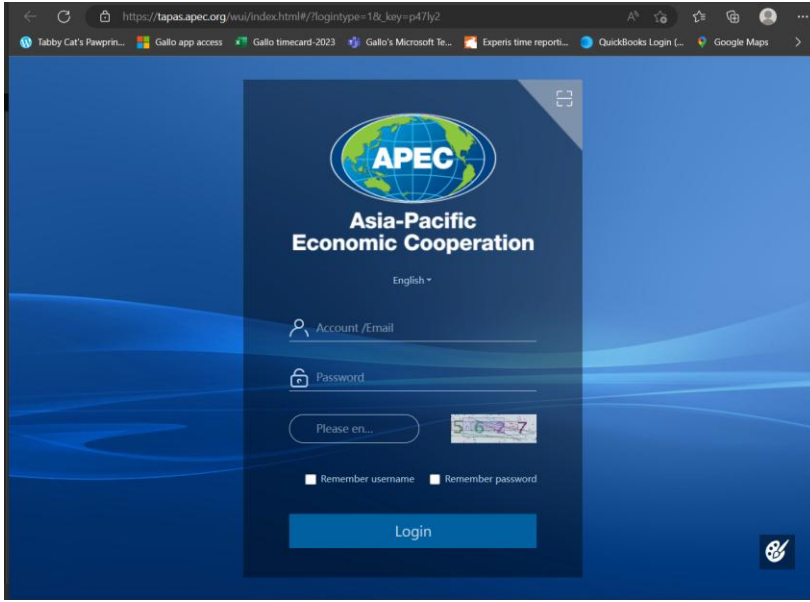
https://tapas.apec.org/wui/index.html#/?logintype=1&_key=p47ly2

Tabby Cat's Pawprin... Gallo app access Gallo timecard-2023 Gallo's Microsoft Te... Experis time reporti... QuickBooks Login (... Google Maps

APEC

Asia-Pacific Economic Cooperation

English

Account /Email

Password

Please en...

5627

Remember username Remember password

Login